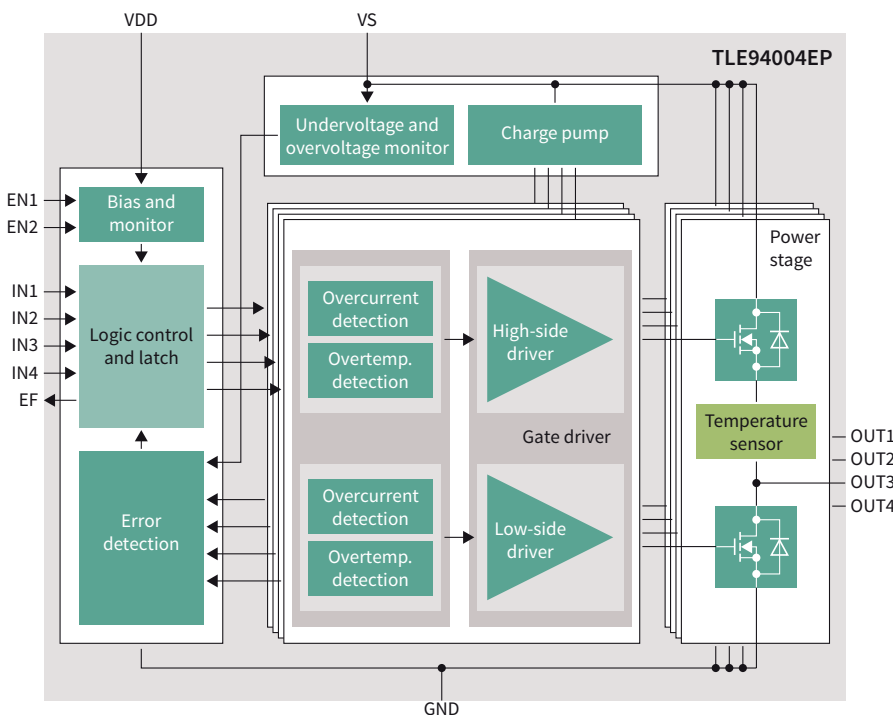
VDD

VS

TLE94004EP

Undervoltage and overvoltage monitor

Charge pump

EN1

EN2

Bias and monitor

IN1

IN2

IN3

IN4

EF

Logic control and latch

Error detection

Overcurrent detection

Overtemp. detection

High-side driver

Gate driver

Overcurrent detection

Overtemp. detection

Low-side driver

Power stage

Temperature sensor

OUT1

OUT2

OUT3

OUT4

GND